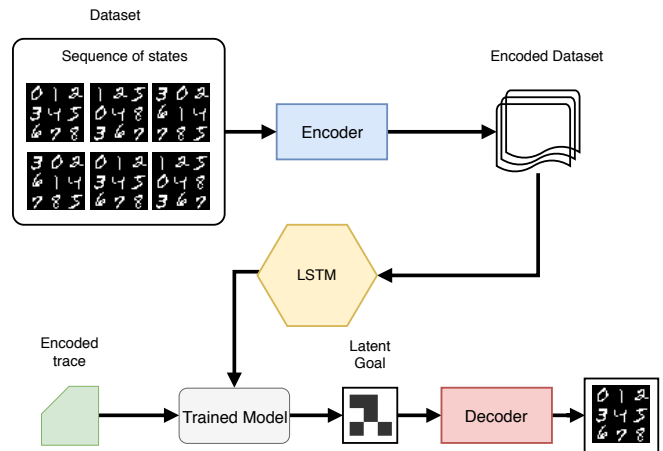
Dataset

Sequence of states

0 1 2
3 4 5
6 7 8

1 2 5
0 4 8
3 6 7

3 0 2
6 1 4
7 8 5

3 0 2
6 1 4
7 8 5

0 1 2
3 4 5
6 7 8

1 2 5
0 4 8
3 6 7

Encoder

Encoded Dataset

LSTM

Encoded trace

Trained Model

Latent Goal

Decoder

0 1 2
3 4 5
6 7 8